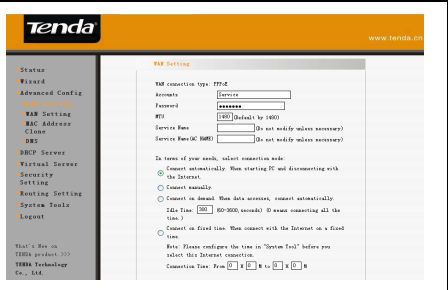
Tenda

www.tenda.cn

Status
Wizard
Advanced Config
WAN Setting
MAC Address Clone
DNS
DHCP Server
Virtual Server
Security Setting
Routing Setting
System Tools
Logout

What's New on TENDA product >>>
TENDA Technology Co., Ltd.

WAN Setting

WAN connection type: PPP-E
Accounts Service
Password ●●●●●●●
MTU 1480 (Default by 1480)
Service Name (Do not modify unless necessary)
Service Name(AC NAME) (Do not modify unless necessary)

In terms of your needs, select connection mode:
Connect automatically. When starting PC and disconnecting with the Internet.
Connect manually.
Connect on demand. When data accesses, connect automatically.
Idle Time: 300 (60-3600, seconds) (0 means connecting all the time.)
Connect on fixed time. When connect with the Internet on a fixed time.
Note: Please configure the time in "System Tool" before you select this Internet connection.
Connection Time: From 0 H 0 M to 0 H 0 M